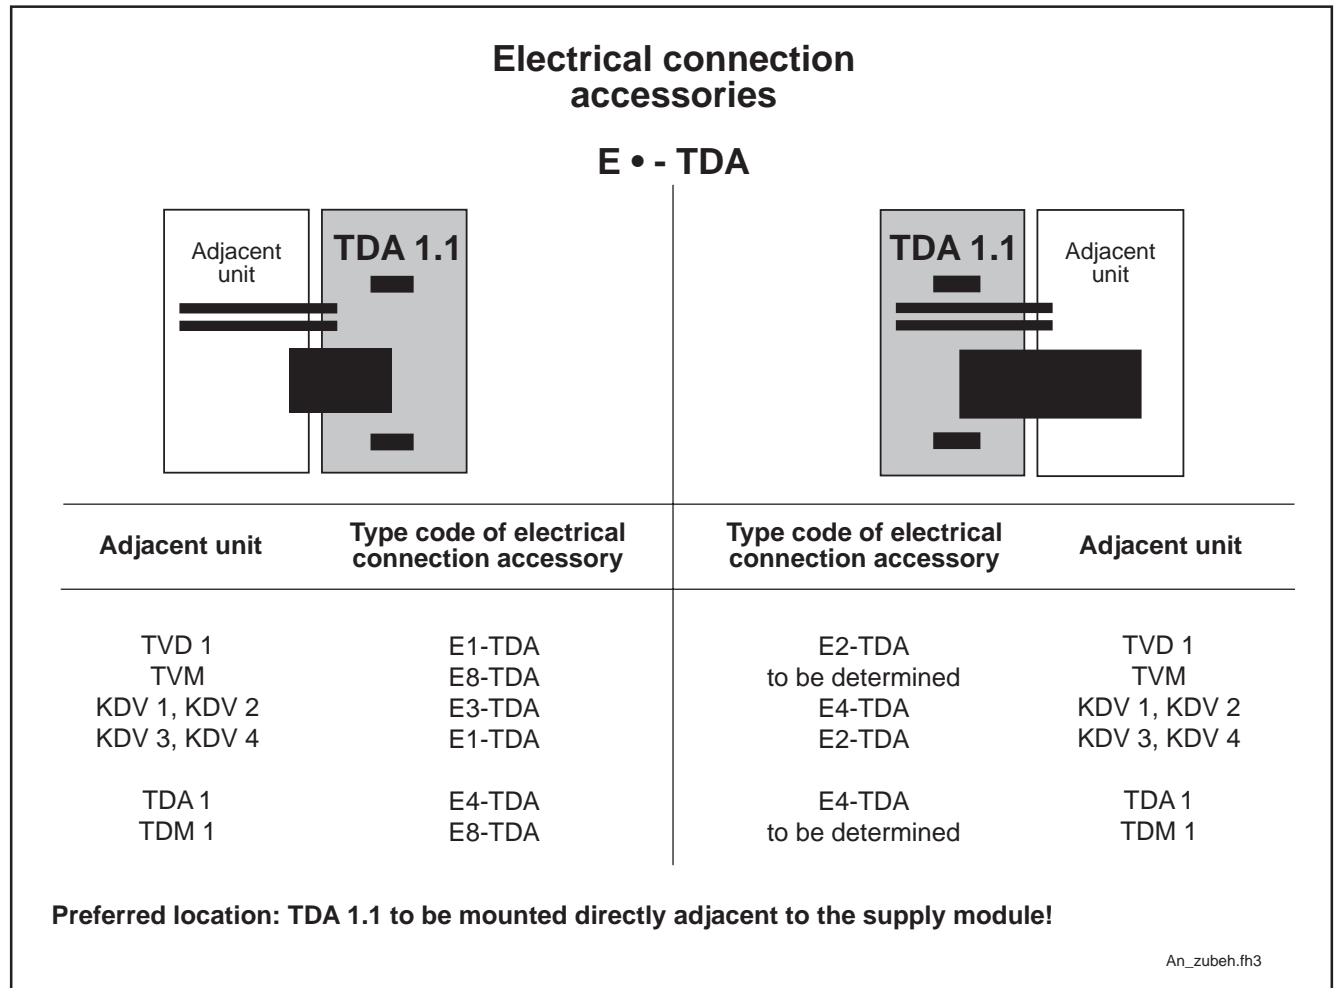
Electrical connection accessories

E • - TDA

Adjacent unit

TDA 1.1

TDA 1.1

Adjacent unit

| Adjacent unit | Type code of electrical connection accessory | Type code of electrical connection accessory | Adjacent unit |
|---|---|---|---|
| TVD 1 | E1-TDA | E2-TDA | TVD 1 |
| TVM | E8-TDA | to be determined | TVM |
| KDV 1, KDV 2 | E3-TDA | E4-TDA | KDV 1, KDV 2 |
| KDV 3, KDV 4 | E1-TDA | E2-TDA | KDV 3, KDV 4 |
| TDA 1 | E4-TDA | E4-TDA | TDA 1 |
| TDM 1 | E8-TDA | to be determined | TDM 1 |

Preferred location: TDA 1.1 to be mounted directly adjacent to the supply module!

An_zubeh.fh3